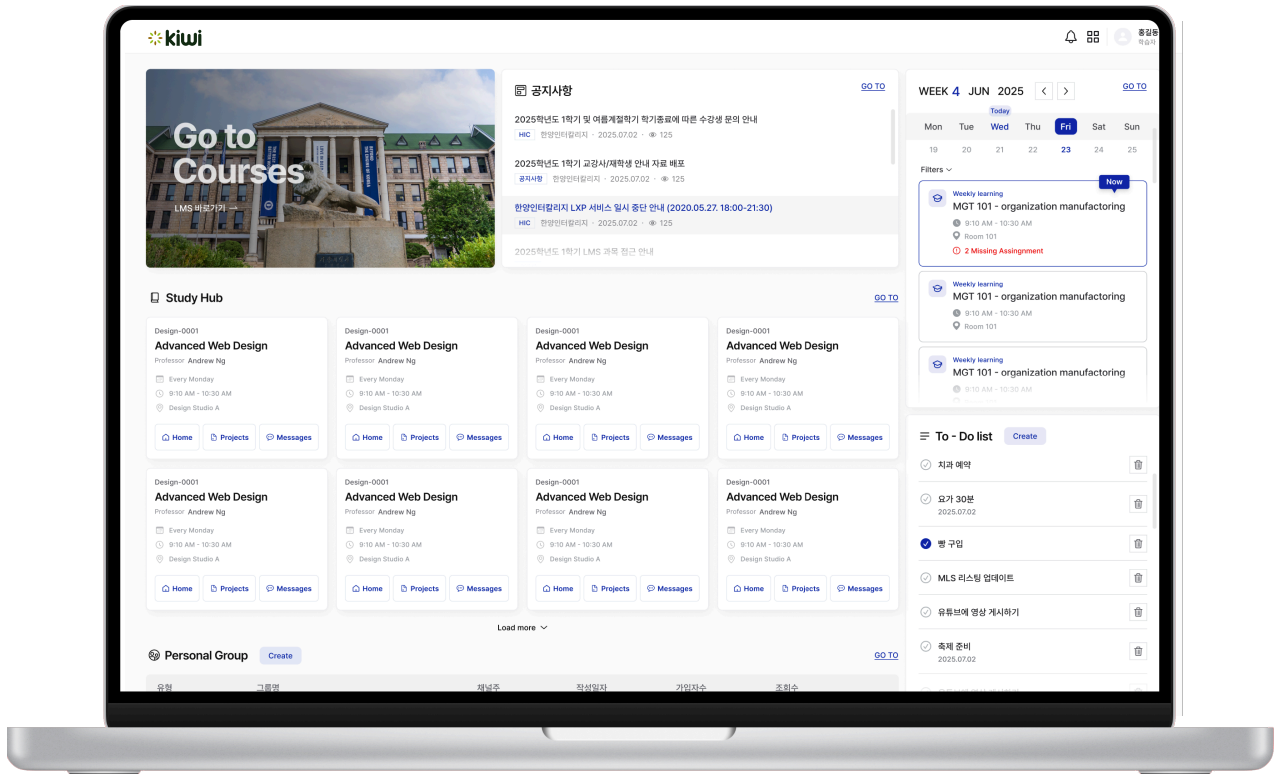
kiwi

홍길동
학습자

Go to Courses
LMS 바로가기 →

공지사항
GO TO

2025학년도 1학기 및 여름계절학기 학기종료에 따른 수강생 문의 안내
HIC 한양인터칼리지 · 2025.07.02 · 125

2025학년도 1학기 교강사/재학생 안내 자료 배포
공지사항 한양인터칼리지 · 2025.07.02 · 125

한양인터칼리지 LXP 서비스 일시 중단 안내 (2020.05.27. 18:00~21:30)
HIC 한양인터칼리지 · 2025.07.02 · 125

2025학년도 1학기 LMS 과목 정근 안내

WEEK 4 JUN 2025
GO TO
Today
Mon Tue Wed Thu Fri Sat Sun
19 20 21 22 23 24 25
Filters

Now
Weekly learning
MGT 101 - organization manufactoring
9:10 AM - 10:30 AM
Room 101
2 Missing Assignmment

Weekly learning
MGT 101 - organization manufactoring
9:10 AM - 10:30 AM
Room 101

Weekly learning
MGT 101 - organization manufactoring
9:10 AM - 10:30 AM

Study Hub
GO TO

| Design-0001 Advanced Web Design Professor Andrew Ng Every Monday 9:10 AM - 10:30 AM Design Studio A Home Projects Messages | Design-0001 Advanced Web Design Professor Andrew Ng Every Monday 9:10 AM - 10:30 AM Design Studio A Home Projects Messages | Design-0001 Advanced Web Design Professor Andrew Ng Every Monday 9:10 AM - 10:30 AM Design Studio A Home Projects Messages | Design-0001 Advanced Web Design Professor Andrew Ng Every Monday 9:10 AM - 10:30 AM Design Studio A Home Projects Messages |
|---|---|---|---|
| Design-0001 Advanced Web Design Professor Andrew Ng Every Monday 9:10 AM - 10:30 AM Design Studio A Home Projects Messages | Design-0001 Advanced Web Design Professor Andrew Ng Every Monday 9:10 AM - 10:30 AM Design Studio A Home Projects Messages | Design-0001 Advanced Web Design Professor Andrew Ng Every Monday 9:10 AM - 10:30 AM Design Studio A Home Projects Messages | Design-0001 Advanced Web Design Professor Andrew Ng Every Monday 9:10 AM - 10:30 AM Design Studio A Home Projects Messages |

Load more

To - Do list
Create
치과 예약
요가 30분
2025.07.02
빵 구입
MLS 리스팅 업데이트
유튜브에 영상 게시하기
축제 준비
2025.07.02

Personal Group
Create
GO TO

| 유형 | 그룹명 | 개설자 | 작성일자 | 가입자수 | 조회수 |
|---|---|---|---|---|---|